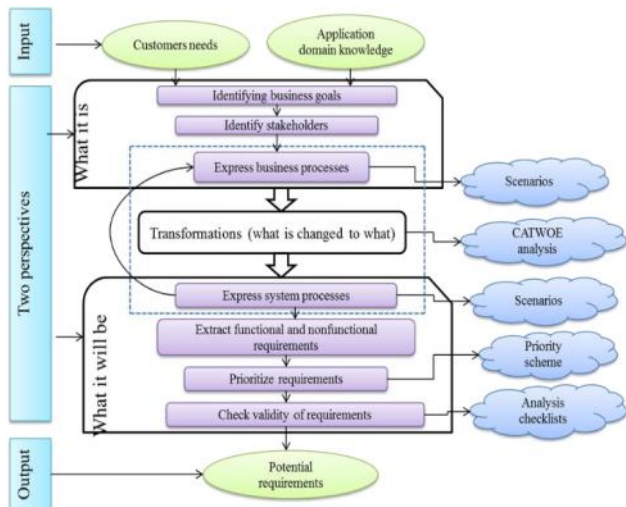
Input

Customers needs

Application domain knowledge

Two perspectives

What it is

Identifying business goals

Identify stakeholders

Express business processes

Scenarios

Transformations (what is changed to what)

CATWOE analysis

What it will be

Express system processes

Scenarios

Extract functional and nonfunctional requirements

Priority scheme

Prioritize requirements

Check validity of requirements

Analysis checklists

Output

Potential requirements